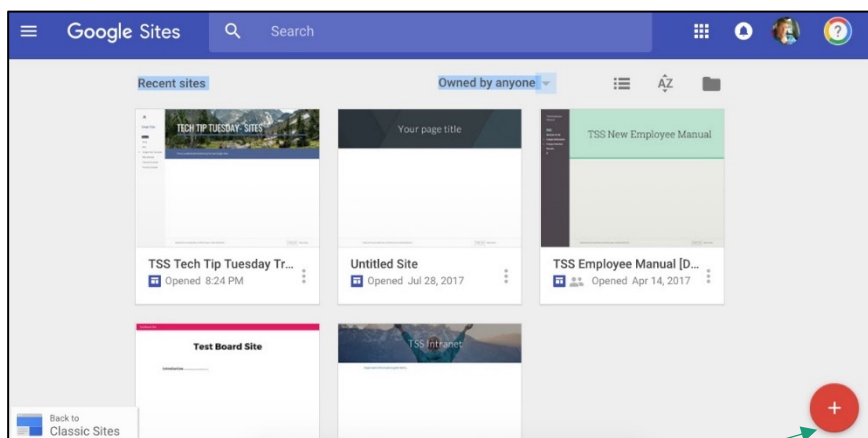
Google Sites
Search

Recent sites
Owned by anyone

TECH TIP TUESDAY: SITES
TSS Tech Tip Tuesday Tr...
Opened 8:24 PM

Your page title
Untitled Site
Opened Jul 28, 2017

TSS New Employee Manual
TSS Employee Manual [D...
Opened Apr 14, 2017

Test Board Site
Introduction

TSS Intranet

Back to
Classic Sites

+